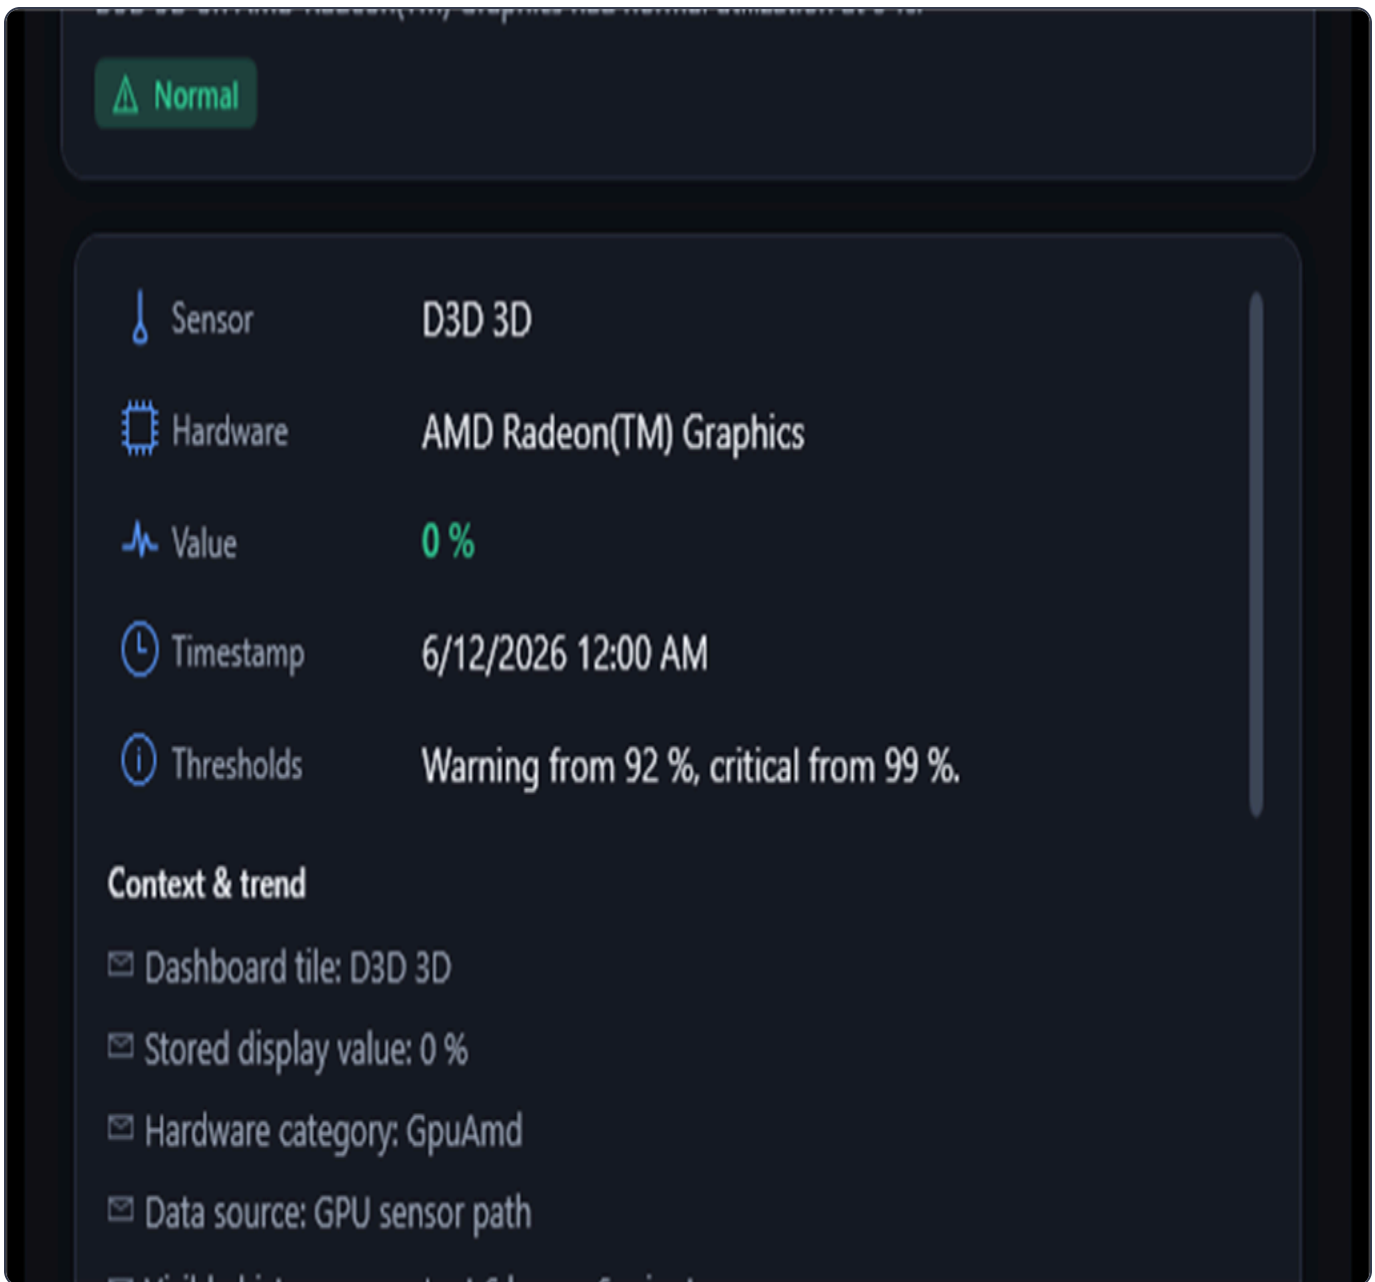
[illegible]

Normal

Sensor D3D 3D

Hardware AMD Radeon(TM) Graphics

Value 0 %

Timestamp 6/12/2026 12:00 AM

Thresholds Warning from 92 %, critical from 99 %.

Context & trend

Dashboard tile: D3D 3D

Stored display value: 0 %

Hardware category: GpuAmd

Data source: GPU sensor path

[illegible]